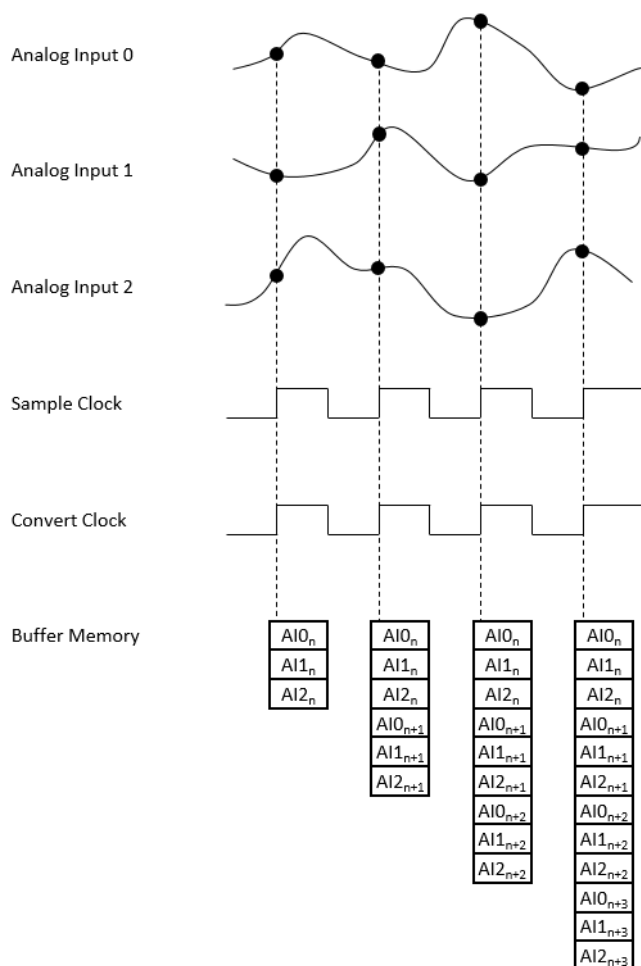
Analog Input 0

Analog Input 1

Analog Input 2

Sample Clock

Convert Clock

Buffer Memory

| $AI0_n$ |
|---|
| $AI1_n$ |
| $AI2_n$ |

| $AI0_n$ |
|---|
| $AI1_n$ |
| $AI2_n$ |
| $AI0_{n+1}$ |
| $AI1_{n+1}$ |
| $AI2_{n+1}$ |

| $AI0_n$ |
|---|
| $AI1_n$ |
| $AI2_n$ |
| $AI0_{n+1}$ |
| $AI1_{n+1}$ |
| $AI2_{n+1}$ |
| $AI0_{n+2}$ |
| $AI1_{n+2}$ |
| $AI2_{n+2}$ |

| $AI0_n$ |
|---|
| $AI1_n$ |
| $AI2_n$ |
| $AI0_{n+1}$ |
| $AI1_{n+1}$ |
| $AI2_{n+1}$ |
| $AI0_{n+2}$ |
| $AI1_{n+2}$ |
| $AI2_{n+2}$ |
| $AI0_{n+3}$ |
| $AI1_{n+3}$ |
| $AI2_{n+3}$ |